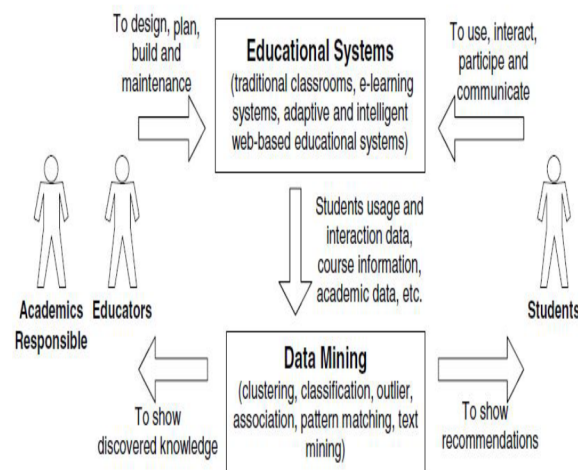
To design, plan, build and maintenance

Educational Systems
(traditional classrooms, e-learning systems, adaptive and intelligent web-based educational systems)

To use, interact, participe and communicate

Students usage and interaction data, course information, academic data, etc.

Academics Responsible

Educators

Students

Data Mining
(clustering, classification, outlier, association, pattern matching, text mining)

To show discovered knowledge

To show recommendations